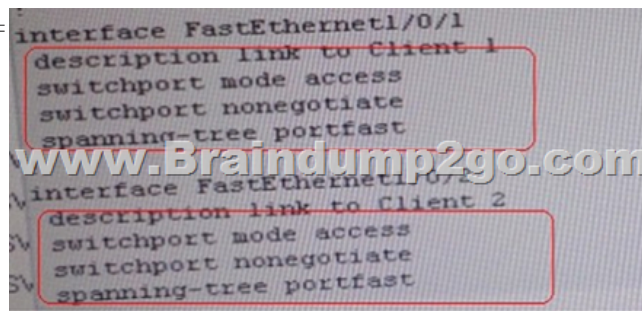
interface FastEthernet1/0/1
description link to Client 1
switchport mode access
switchport nonegotiate
spanning-tree portfast

www.Braindump2go.com

interface FastEthernet1/0/2
description link to Client 2
switchport mode access
switchport nonegotiate
spanning-tree portfast